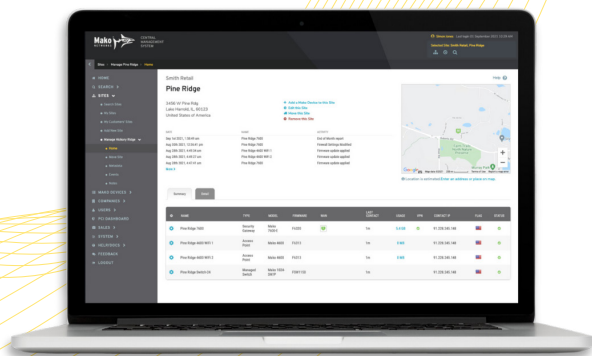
Mako NETWORKS
CENTRAL MANAGEMENT SYSTEM

Sites > Manage Pine Ridge > Status

HOME
SEARCH
SITES
MAKO DEVICES
COMMANDS
USERS
PCI DASHBOARD
SALES
SYSTEM
REFERENCE
FEEDBACK
LOGOUT

Smith Retail
Pine Ridge

3456 W Pine Rdg
Lake Harold, IL 30123
United States of America

Add a Mako Device to this Site
Edit this Site
Move this Site
Remove this Site

Help

Summary
Devices

| ID | NAME | TYPE | SERIAL | FIRMWARE | NEW | LAST CONTACT | USAGE | VPN | CONTACT IP | FLAG | STATUS |
|---|---|---|---|---|---|---|---|---|---|---|---|
| | Pine Ridge 7665 | Security Gateway | Mako 7665-F | F6373 | | 1m | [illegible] | | 91.228.240.146 | | |
| | Pine Ridge 6600 WiFi 1 | Access Point | Mako 6600 | F6373 | | 1m | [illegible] | | 91.228.240.146 | | |
| | Pine Ridge 6600 WiFi 2 | Access Point | Mako 6600 | F6373 | | 1m | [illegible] | | 91.228.240.146 | | |
| | Pine Ridge Switch 24 | Managed Switch | Mako 1024 24FP | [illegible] | | 1m | | | 91.228.240.146 | | |